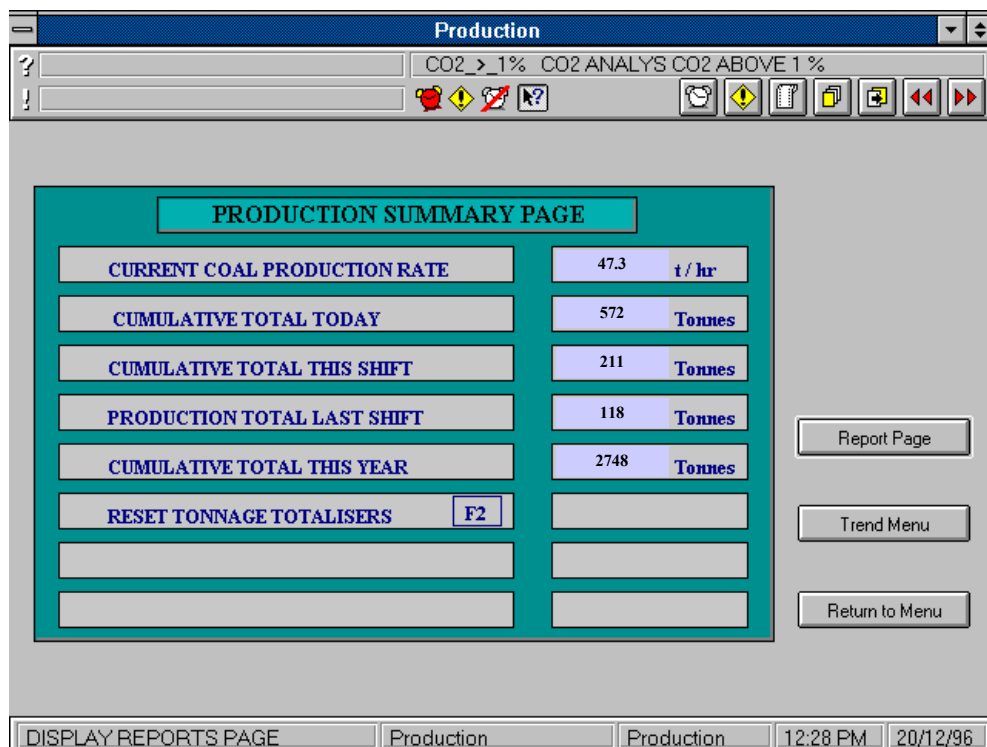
Production

?
!

CO2_>_1%   CO2 ANALYS CO2 ABOVE 1 %

PRODUCTION SUMMARY PAGE

| | | |
|---|---|---|
| CURRENT COAL PRODUCTION RATE | 47.3 | t / hr |
| CUMULATIVE TOTAL TODAY | 572 | Tonnes |
| CUMULATIVE TOTAL THIS SHIFT | 211 | Tonnes |
| PRODUCTION TOTAL LAST SHIFT | 118 | Tonnes |
| CUMULATIVE TOTAL THIS YEAR | 2748 | Tonnes |
| RESET TONNAGE TOTALISERS F2 | | |

Report Page

Trend Menu

Return to Menu

DISPLAY REPORTS PAGE | Production | Production | 12:28 PM | 20/12/96